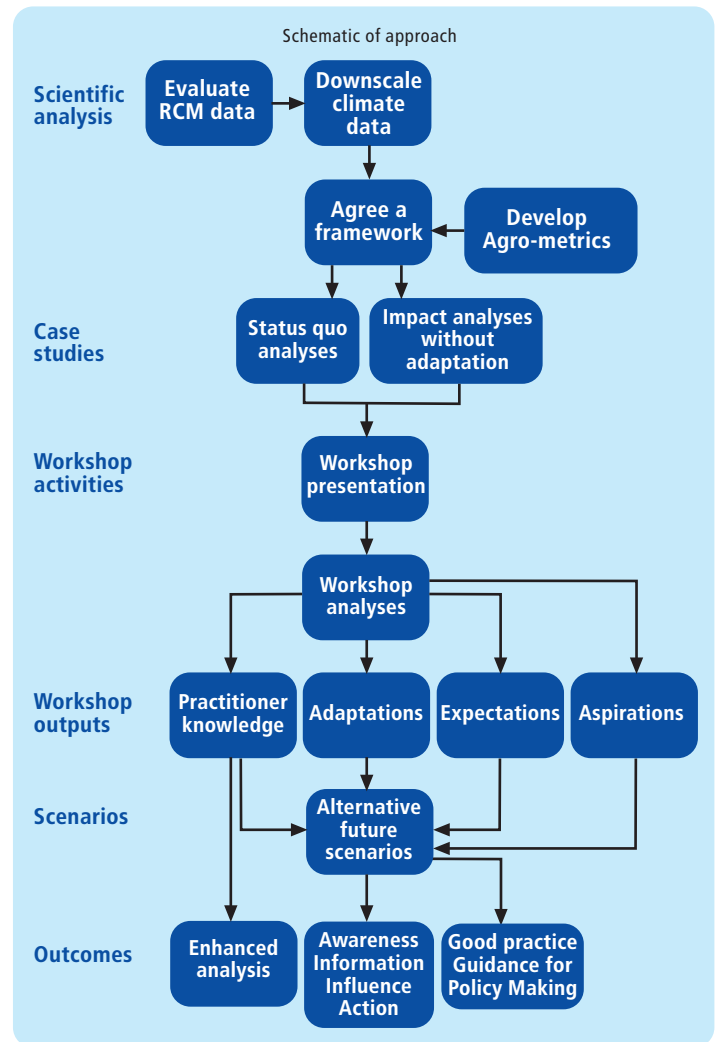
Schematic of approach

Scientific analysis

Evaluate RCM data

Downscale climate data

Agree a framework

Develop Agro-metrics

Case studies

Status quo analyses

Impact analyses without adaptation

Workshop activities

Workshop presentation

Workshop analyses

Workshop outputs

Practitioner knowledge

Adaptations

Expectations

Aspirations

Scenarios

Alternative future scenarios

Outcomes

Enhanced analysis

Awareness Information Influence Action

Good practice Guidance for Policy Making